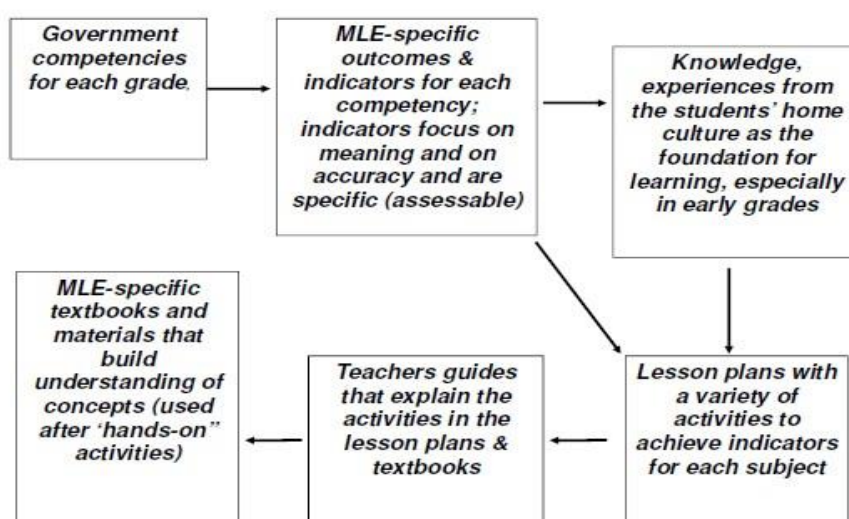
Government competencies for each grade,

MLE-specific outcomes & indicators for each competency; indicators focus on meaning and on accuracy and are specific (assessable)

Knowledge, experiences from the students' home culture as the foundation for learning, especially in early grades

Lesson plans with a variety of activities to achieve indicators for each subject

Teachers guides that explain the activities in the lesson plans & textbooks

MLE-specific textbooks and materials that build understanding of concepts (used after 'hands-on" activities)